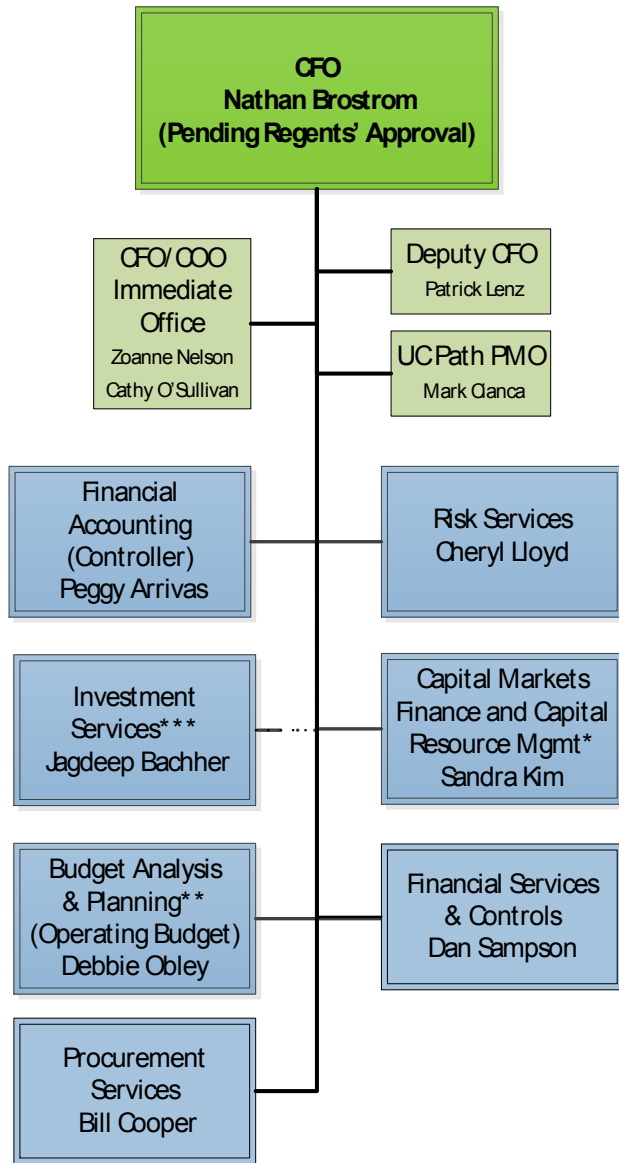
CFO
Nathan Brostrom
(Pending Regents' Approval)

CFO/COO
Immediate
Office
Zoanne Nelson
Cathy O'Sullivan

Deputy CFO
Patrick Lenz

UC Path PMO
Mark Cianca

Financial
Accounting
(Controller)
Peggy Arrivas

Risk Services
Cheryl Lloyd

Investment
Services***
Jagdeep Bachher

Capital Markets
Finance and Capital
Resource Mgmt*
Sandra Kim

Budget Analysis
& Planning**
(Operating Budget)
Debbie Obley

Financial Services
& Controls
Dan Sampson

Procurement
Services
Bill Cooper